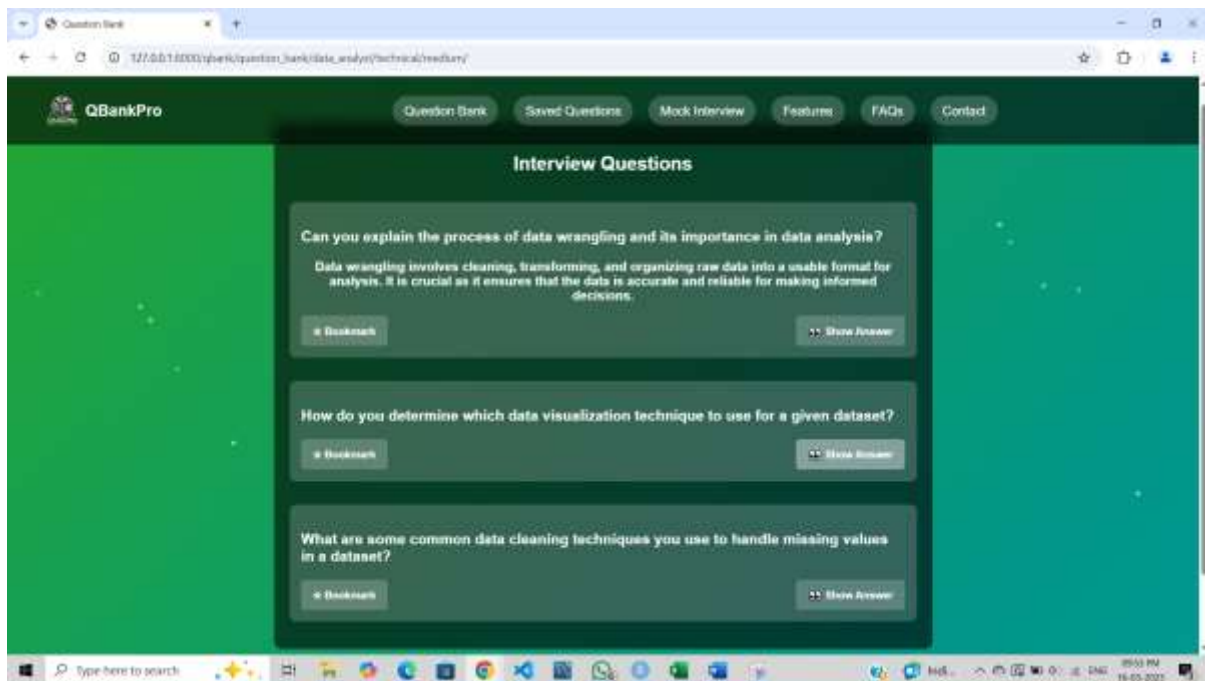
Question Bank

127.0.0.1:8000/qbank/question_bank/data_analyst/technical/medium/

QBankPro

Question Bank
Saved Questions
Mock Interview
Features
FAQs
Contact

Interview Questions

Can you explain the process of data wrangling and its importance in data analysis?

Data wrangling involves cleaning, transforming, and organizing raw data into a usable format for analysis. It is crucial as it ensures that the data is accurate and reliable for making informed decisions.

★ Bookmark
Show Answer

How do you determine which data visualization technique to use for a given dataset?

★ Bookmark
Show Answer

What are some common data cleaning techniques you use to handle missing values in a dataset?

★ Bookmark
Show Answer

Type here to search

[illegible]